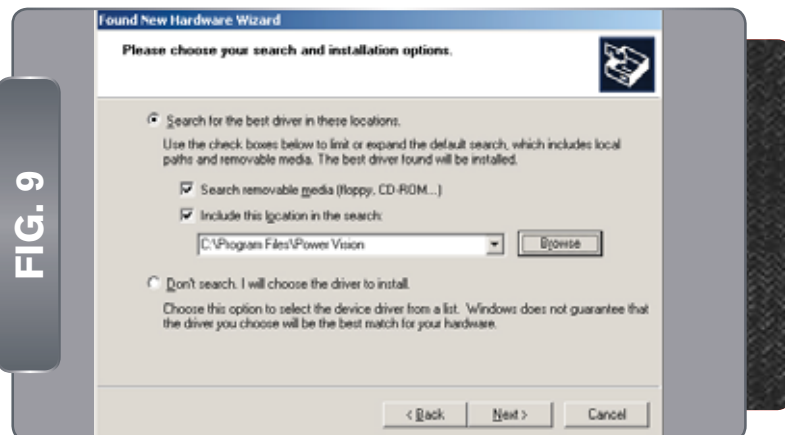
FIG. 9

Found New Hardware Wizard

Please choose your search and installation options.

Search for the best driver in these locations.

Use the check boxes below to limit or expand the default search, which includes local paths and removable media. The best driver found will be installed.

Search removable media (floppy, CD-ROM...)

Include this location in the search:

C:\Program Files\Power Vision

Browse

Don't search. I will choose the driver to install.

Choose this option to select the device driver from a list. Windows does not guarantee that the driver you choose will be the best match for your hardware.

< Back

Next >

Cancel